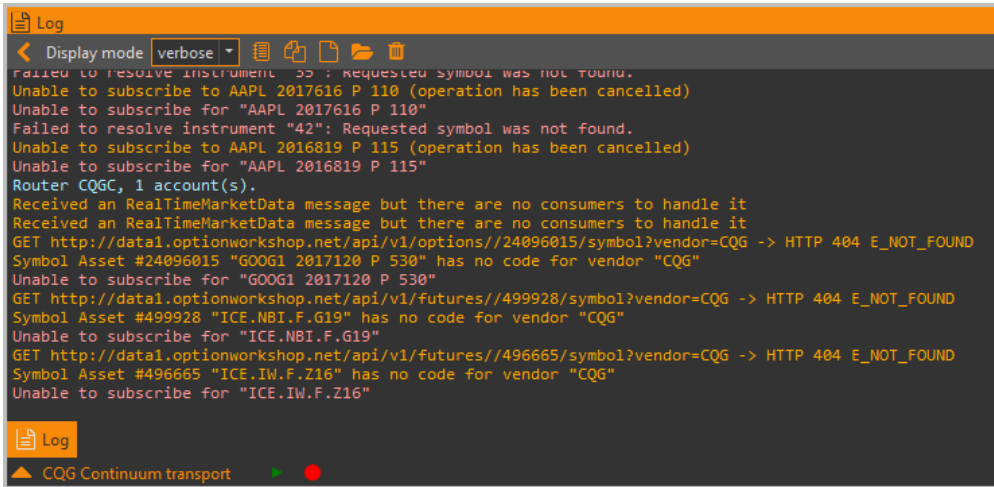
Log

Display mode verbose

Failed to resolve instrument "35": Requested symbol was not found.
Unable to subscribe to AAPL 2017616 P 110 (operation has been cancelled)
Unable to subscribe for "AAPL 2017616 P 110"
Failed to resolve instrument "42": Requested symbol was not found.
Unable to subscribe to AAPL 2016819 P 115 (operation has been cancelled)
Unable to subscribe for "AAPL 2016819 P 115"
Router CQGC, 1 account(s).
Received an RealTimeMarketData message but there are no consumers to handle it
Received an RealTimeMarketData message but there are no consumers to handle it
GET http://data1.optionworkshop.net/api/v1/options//24096015/symbol?vendor=CQG -> HTTP 404 E_NOT_FOUND
Symbol Asset #24096015 "GOOG1 2017120 P 530" has no code for vendor "CQG"
Unable to subscribe for "GOOG1 2017120 P 530"
GET http://data1.optionworkshop.net/api/v1/futures//499928/symbol?vendor=CQG -> HTTP 404 E_NOT_FOUND
Symbol Asset #499928 "ICE.NBI.F.G19" has no code for vendor "CQG"
Unable to subscribe for "ICE.NBI.F.G19"
GET http://data1.optionworkshop.net/api/v1/futures//496665/symbol?vendor=CQG -> HTTP 404 E_NOT_FOUND
Symbol Asset #496665 "ICE.IW.F.Z16" has no code for vendor "CQG"
Unable to subscribe for "ICE.IW.F.Z16"

Log

CQG Continuum transport